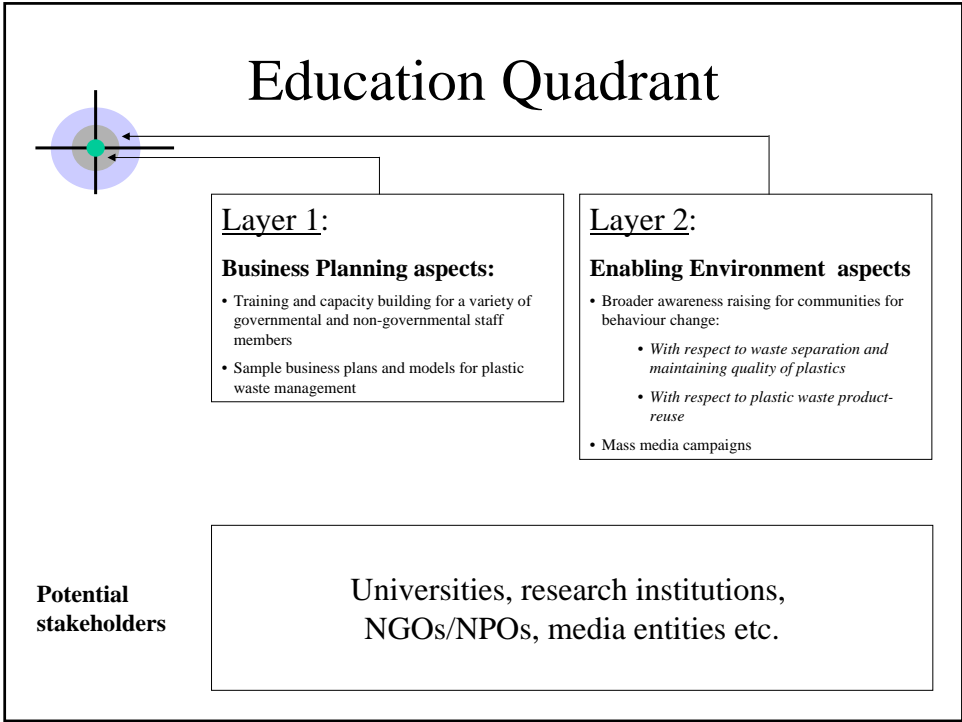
Education Quadrant

Layer 1:

**Business Planning aspects:**

• Training and capacity building for a variety of governmental and non-governmental staff members

• Sample business plans and models for plastic waste management

Layer 2:

**Enabling Environment aspects**

• Broader awareness raising for communities for behaviour change:

• *With respect to waste separation and maintaining quality of plastics*

• *With respect to plastic waste product-reuse*

• Mass media campaigns

**Potential stakeholders**

Universities, research institutions, NGOs/NPOs, media entities etc.